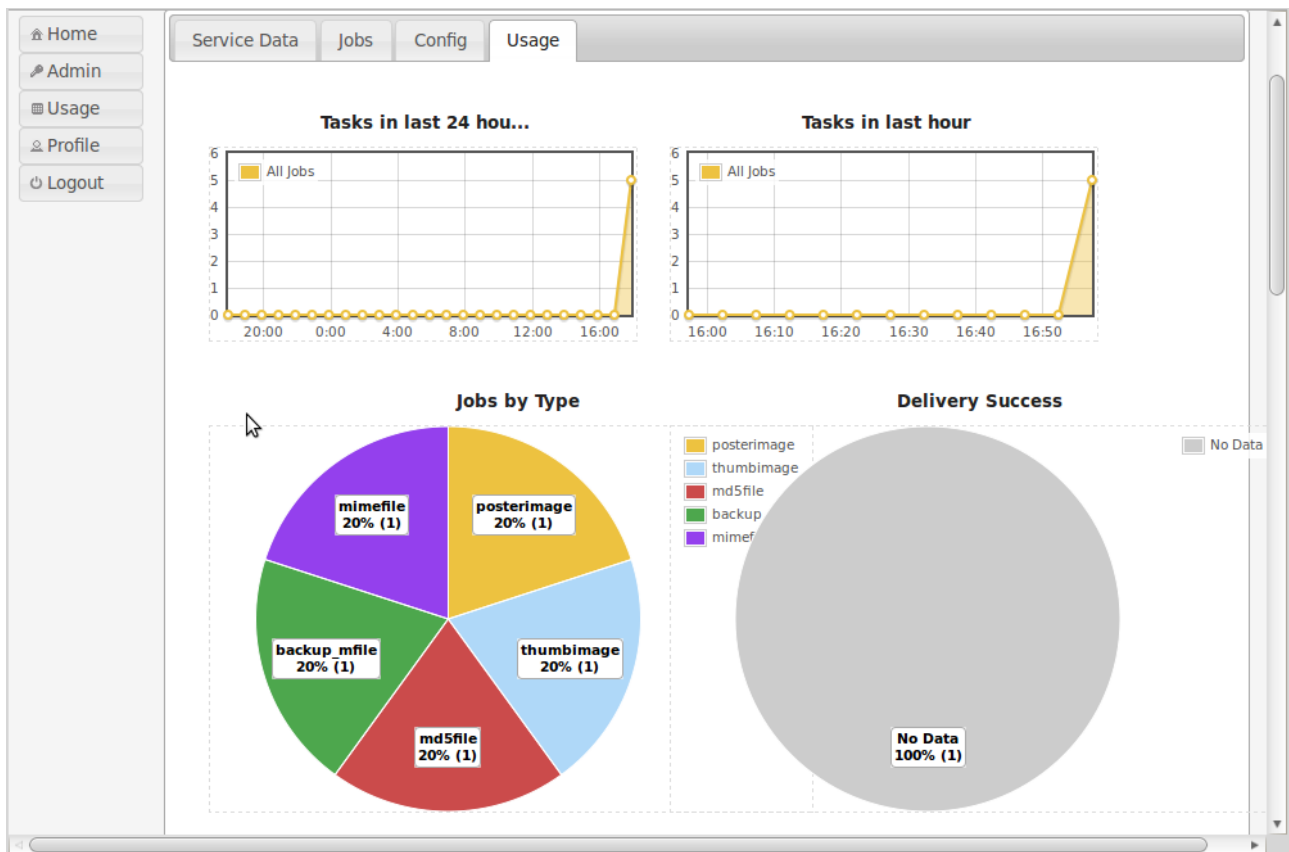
Home
Admin
Usage
Profile
Logout

Service Data
Jobs
Config
Usage

Tasks in last 24 hou...

All Jobs

6
5
4
3
2
1
0

20:00 0:00 4:00 8:00 12:00 16:00

Tasks in last hour

All Jobs

6
5
4
3
2
1
0

16:00 16:10 16:20 16:30 16:40 16:50

Jobs by Type

mimefile
20% (1)

posterimage
20% (1)

backup_mfile
20% (1)

thumbimage
20% (1)

md5file
20% (1)

posterimage
thumbimage
md5file
backup
mimef

Delivery Success

No Data

No Data
100% (1)